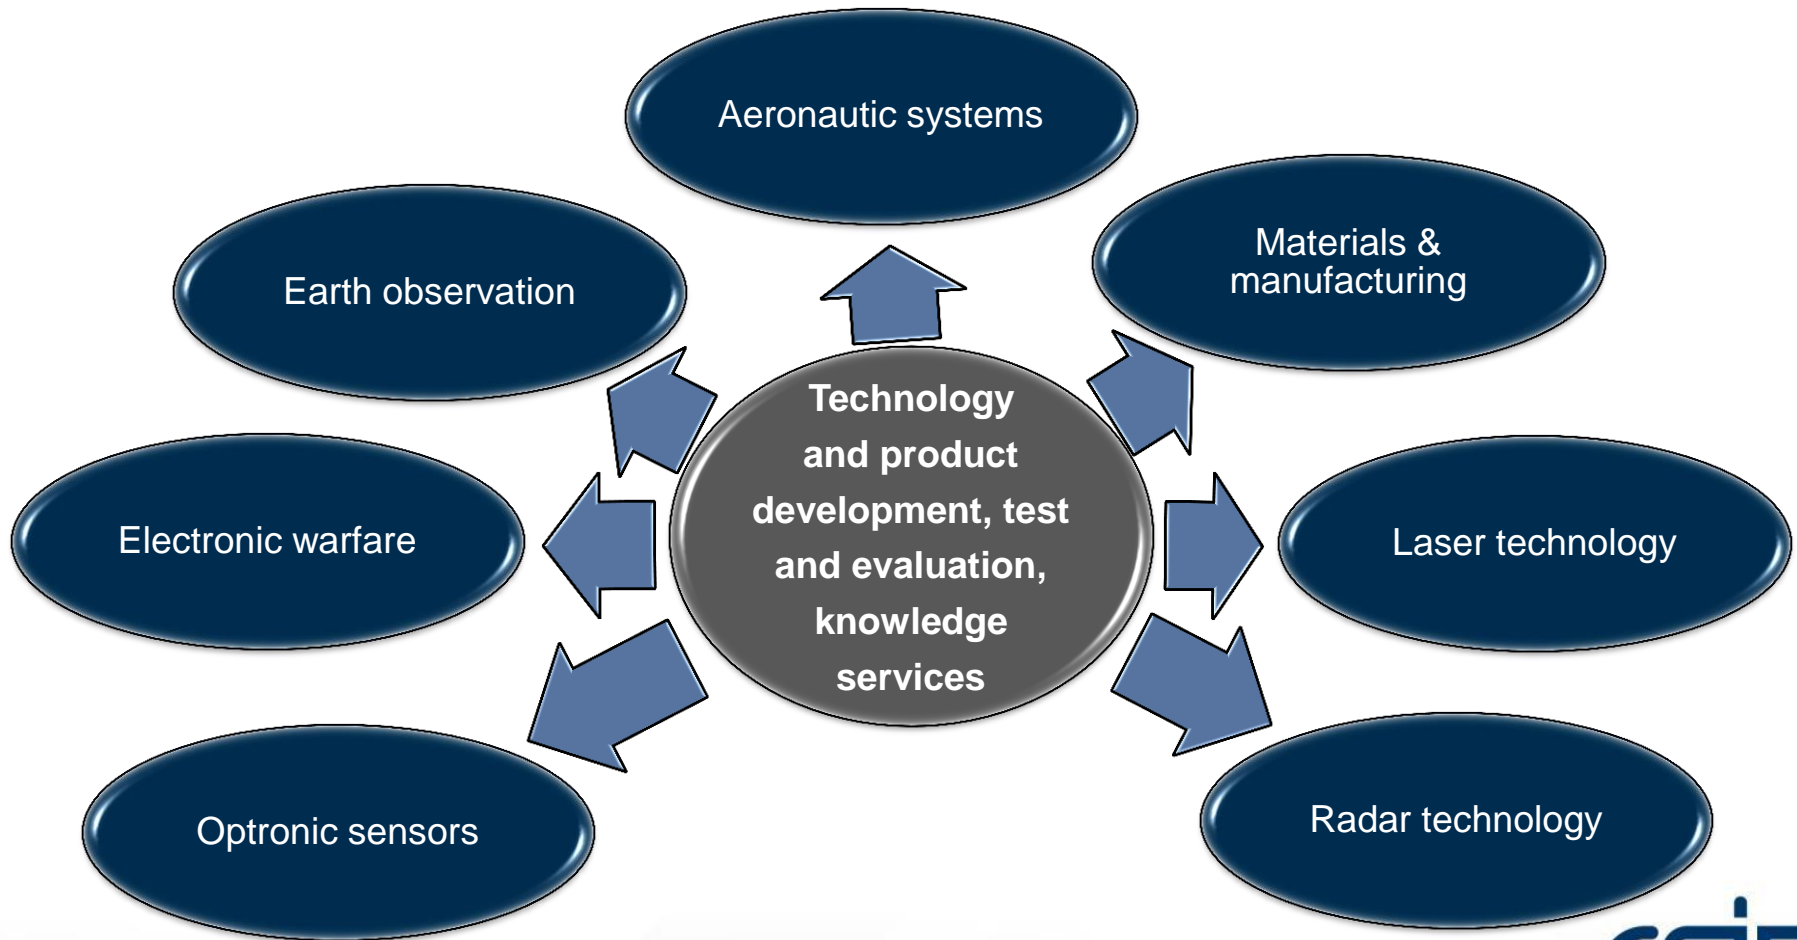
Technology and product development, test and evaluation, knowledge services

Aeronautic systems

Earth observation

Materials & manufacturing

Electronic warfare

Laser technology

Optronic sensors

Radar technology